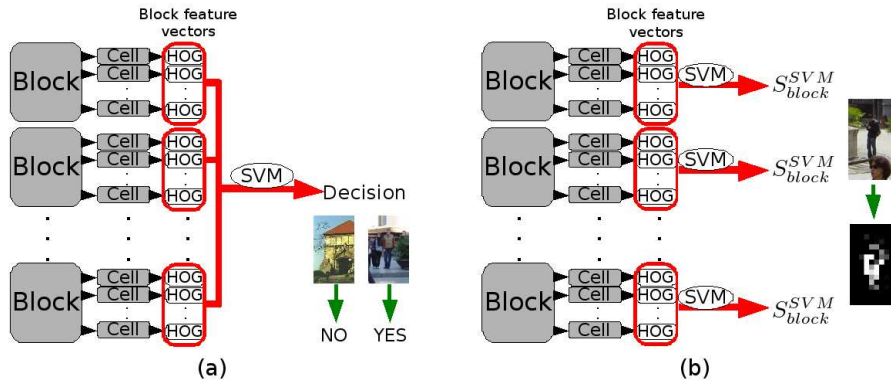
Block feature vectors

Block
Cell
Cell
Cell
HOG
HOG
HOG

Block
Cell
Cell
Cell
HOG
HOG
HOG

Block
Cell
Cell
Cell
HOG
HOG
HOG

SVM
Decision

NO
YES

(a)

Block feature vectors

Block
Cell
Cell
Cell
HOG
HOG
HOG
SVM
$S_{block}^{SVM}$

Block
Cell
Cell
Cell
HOG
HOG
HOG
SVM
$S_{block}^{SVM}$

Block
Cell
Cell
Cell
HOG
HOG
HOG
SVM
$S_{block}^{SVM}$

(b)